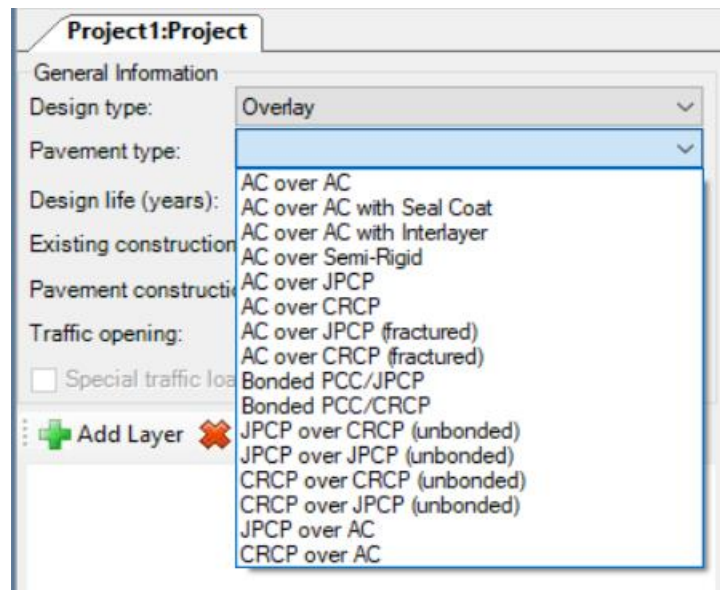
Project1:Project

General Information

Design type: Overlay

Pavement type:

Design life (years):

Existing construction

Pavement constructi

Traffic opening:

Special traffic loa

Add Layer

AC over AC
AC over AC with Seal Coat
AC over AC with Interlayer
AC over Semi-Rigid
AC over JPCP
AC over CRCP
AC over JPCP (fractured)
AC over CRCP (fractured)
Bonded PCC/JPCP
Bonded PCC/CRCP
JPCP over CRCP (unbonded)
JPCP over JPCP (unbonded)
CRCP over CRCP (unbonded)
CRCP over JPCP (unbonded)
JPCP over AC
CRCP over AC